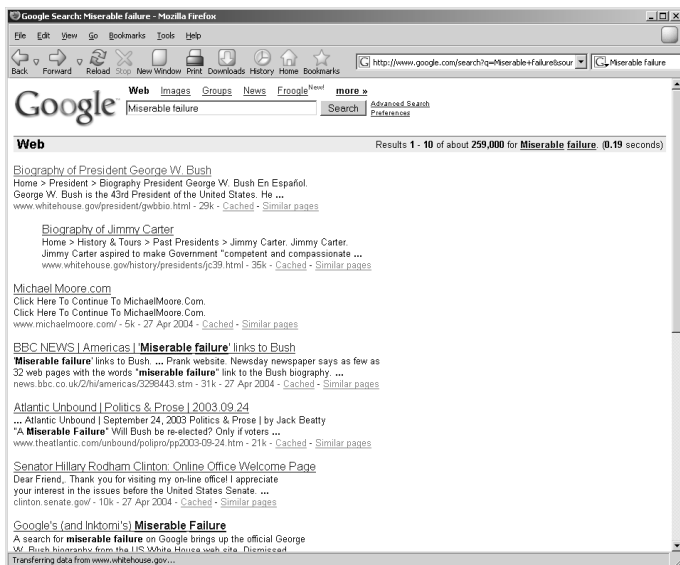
Google Search: Miserable failure - Mozilla Firefox

File Edit View Go Bookmarks Tools Help

Back Forward Reload Stop New Window Print Downloads History Home Bookmarks

http://www.google.com/search?q=Miserable+failure&sour

Miserable failure

Google

Web Images Groups News Froogle New! more »

Miserable failure

Search

Advanced Search
Preferences

Web

Results 1 - 10 of about 259,000 for Miserable failure. (0.19 seconds)

Biography of President George W. Bush
Home > President > Biography President George W. Bush En Español. George W. Bush is the 43rd President of the United States. He ...
www.whitehouse.gov/president/gwbbio.html - 29k - Cached - Similar pages

Biography of Jimmy Carter
Home > History & Tours > Past Presidents > Jimmy Carter. Jimmy Carter. Jimmy Carter aspired to make Government "competent and compassionate ...
www.whitehouse.gov/history/presidents/jc39.html - 35k - Cached - Similar pages

Michael Moore.com
Click Here To Continue To MichaelMoore.Com. Click Here To Continue To MichaelMoore.Com.
www.michaelmoore.com/ - 5k - 27 Apr 2004 - Cached - Similar pages

BBC NEWS | Americas | 'Miserable failure' links to Bush
'Miserable failure' links to Bush. ... Prank website. Newsday newspaper says as few as 32 web pages with the words "miserable failure" link to the Bush biography. ...
news.bbc.co.uk/2/hi/americas/3298443.stm - 31k - 27 Apr 2004 - Cached - Similar pages

Atlantic Unbound | Politics & Prose | 2003.09.24
... Atlantic Unbound | September 24, 2003 Politics & Prose | by Jack Beatty "A Miserable Failure" Will Bush be re-elected? Only if voters ...
www.theatlantic.com/unbound/polipro/pp2003-09-24.htm - 21k - Cached - Similar pages

Senator Hillary Rodham Clinton: Online Office Welcome Page
Dear Friend,. Thank you for visiting my on-line office! I appreciate your interest in the issues before the United States Senate. ...
clinton.senate.gov/ - 10k - 27 Apr 2004 - Cached - Similar pages

Google's (and Inktomi's) Miserable Failure
A search for miserable failure on Google brings up the official George W. Bush biography from the US White House web site. Dismissed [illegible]

Transferring data from www.whitehouse.gov...